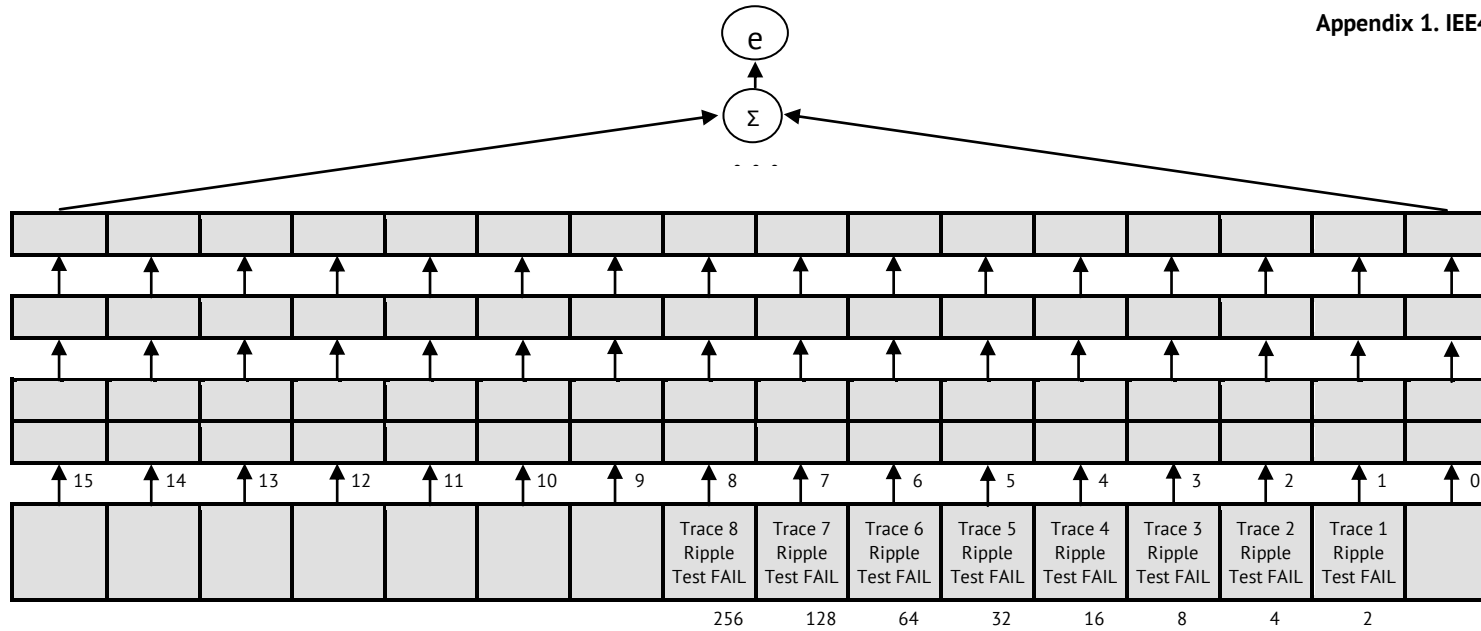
Appendix 1. IEE4

e

Σ

15 14 13 12 11 10 9 8 7 6 5 4 3 2 1 0

Trace 8 Ripple Test FAIL

Trace 7 Ripple Test FAIL

Trace 6 Ripple Test FAIL

Trace 5 Ripple Test FAIL

Trace 4 Ripple Test FAIL

Trace 3 Ripple Test FAIL

Trace 2 Ripple Test FAIL

Trace 1 Ripple Test FAIL

256 128 64 32 16 8 4 2